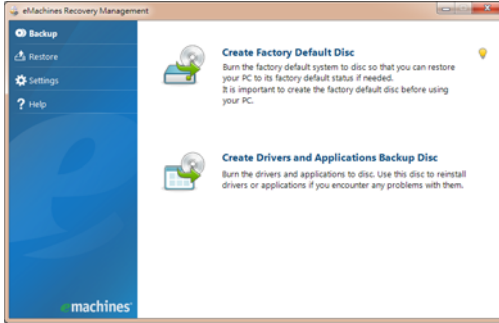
eMachines Recovery Management

Backup
Restore
Settings
Help

Create Factory Default Disc
Burn the factory default system to disc so that you can restore your PC to its factory default status if needed.
It is important to create the factory default disc before using your PC.

Create Drivers and Applications Backup Disc
Burn the drivers and applications to disc. Use this disc to reinstall drivers or applications if you encounter any problems with them.

eMachines